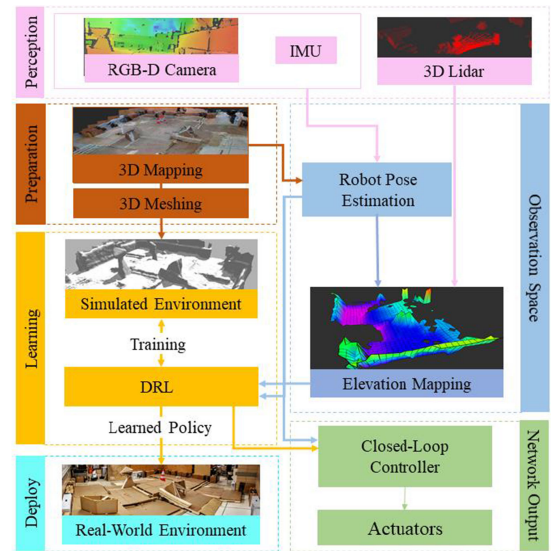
Perception

RGB-D Camera

IMU

3D Lidar

Preparation

3D Mapping

3D Meshing

Robot Pose Estimation

Observation Space

Learning

Simulated Environment

Training

DRL

Elevation Mapping

Learned Policy

Closed-Loop Controller

Network Output

Deploy

Real-World Environment

Actuators